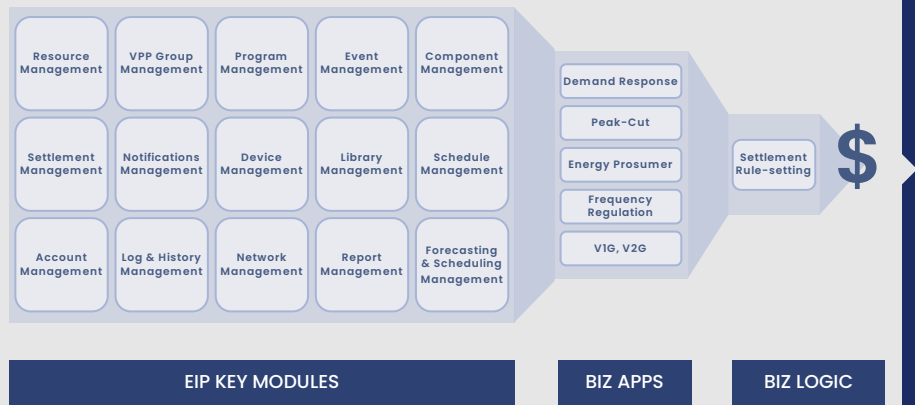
Resource Management

VPP Group Management

Program Management

Event Management

Component Management

Settlement Management

Notifications Management

Device Management

Library Management

Schedule Management

Account Management

Log & History Management

Network Management

Report Management

Forecasting & Scheduling Management

Demand Response

Peak-Cut

Energy Prosumer

Frequency Regulation

V1G, V2G

Settlement Rule-setting

$

EIP KEY MODULES

BIZ APPS

BIZ LOGIC